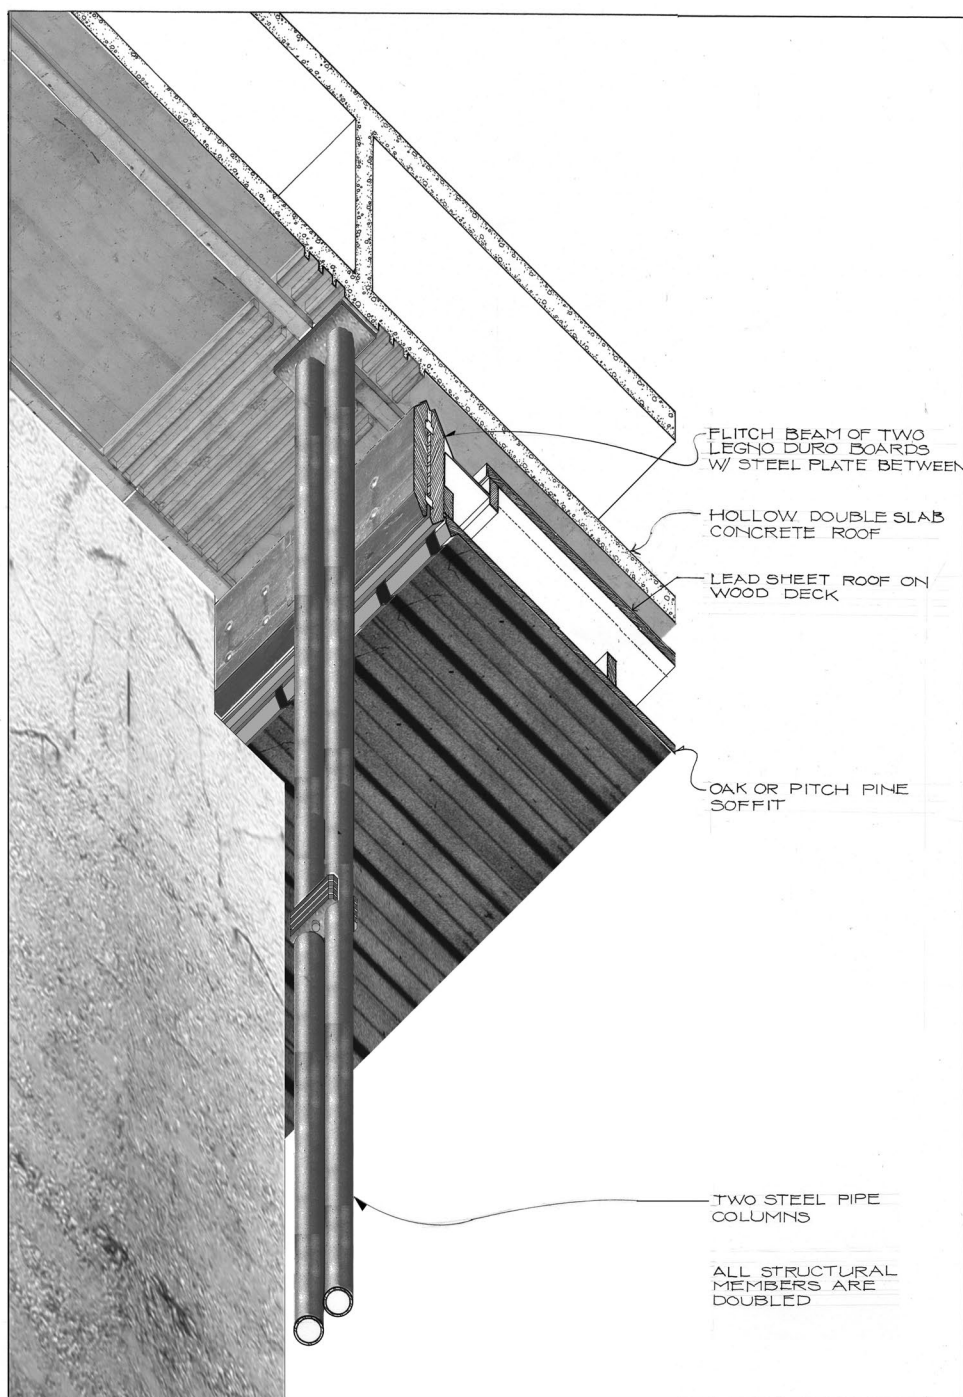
FLITCH BEAM OF TWO LEGNO DURO BOARDS W/ STEEL PLATE BETWEEN

HOLLOW DOUBLE SLAB CONCRETE ROOF

LEAD SHEET ROOF ON WOOD DECK

OAK OR PITCH PINE SOFFIT

TWO STEEL PIPE COLUMNS

ALL STRUCTURAL MEMBERS ARE DOUBLED